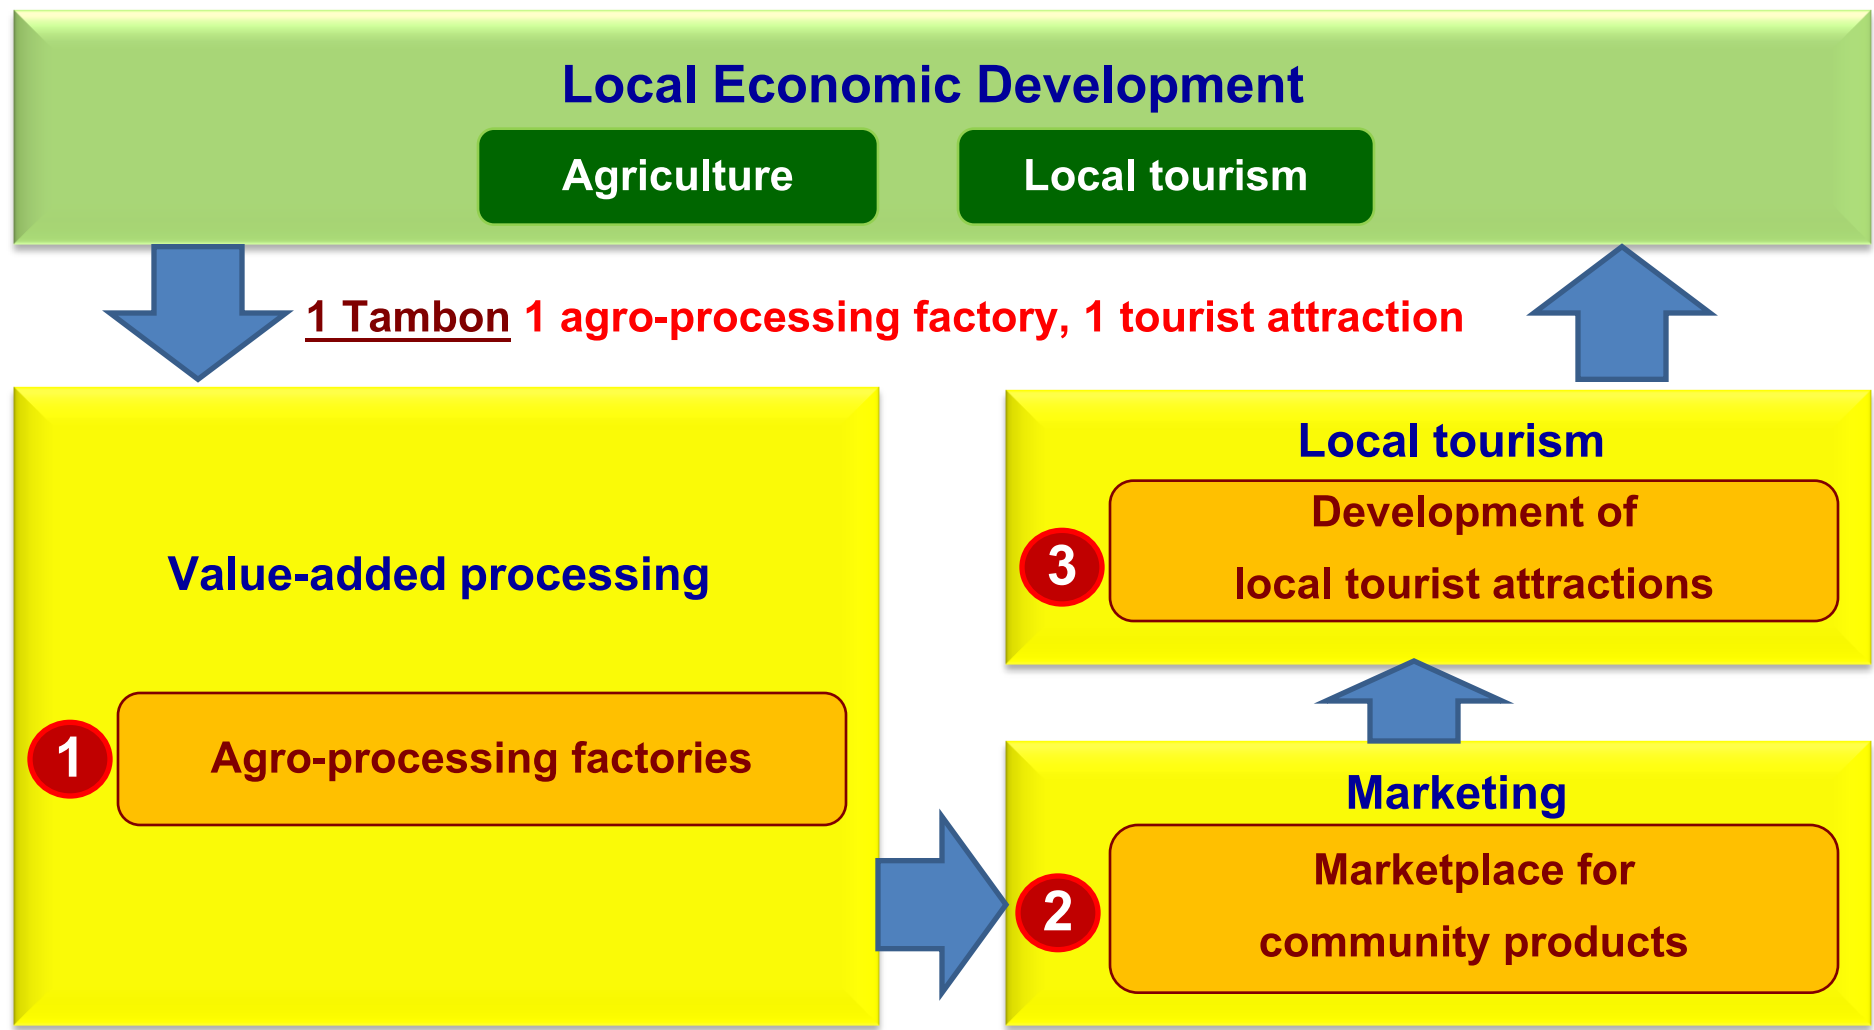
Local Economic Development

Agriculture

Local tourism

1 Tambon 1 agro-processing factory, 1 tourist attraction

Value-added processing

1

Agro-processing factories

Local tourism

3

Development of local tourist attractions

Marketing

2

Marketplace for community products